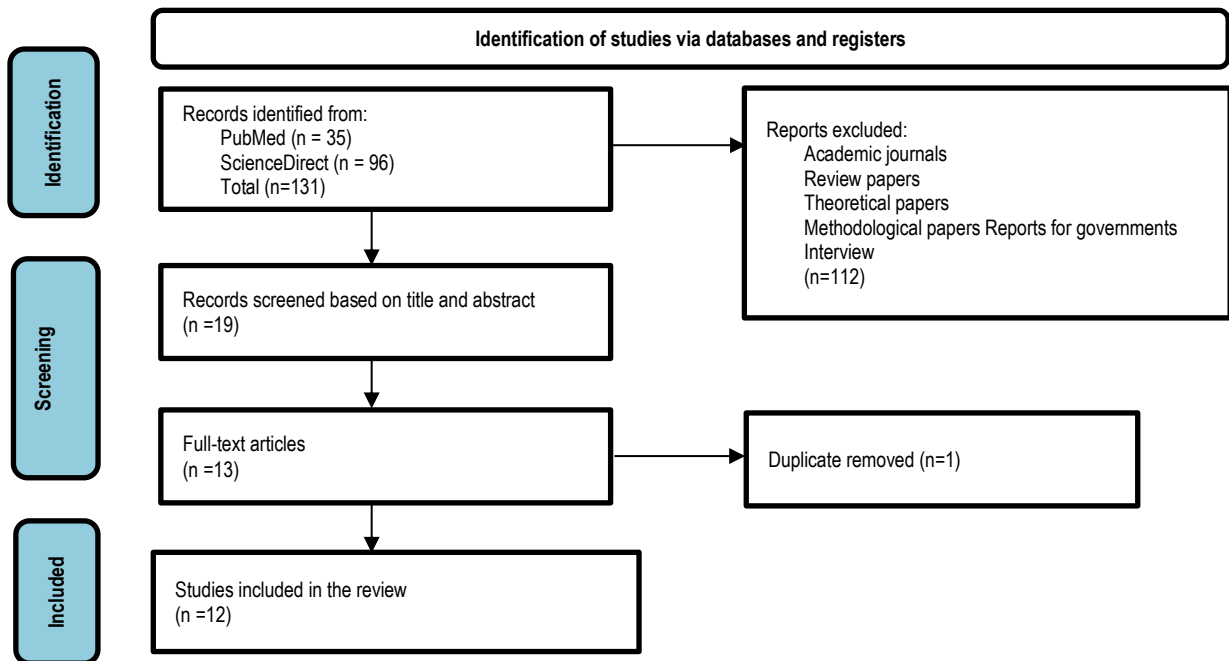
Identification of studies via databases and registers

Identification

Records identified from:
PubMed (n = 35)
ScienceDirect (n = 96)
Total (n=131)

Reports excluded:
Academic journals
Review papers
Theoretical papers
Methodological papers Reports for governments
Interview
(n=112)

Screening

Records screened based on title and abstract
(n =19)

Full-text articles
(n =13)

Duplicate removed (n=1)

Included

Studies included in the review
(n =12)